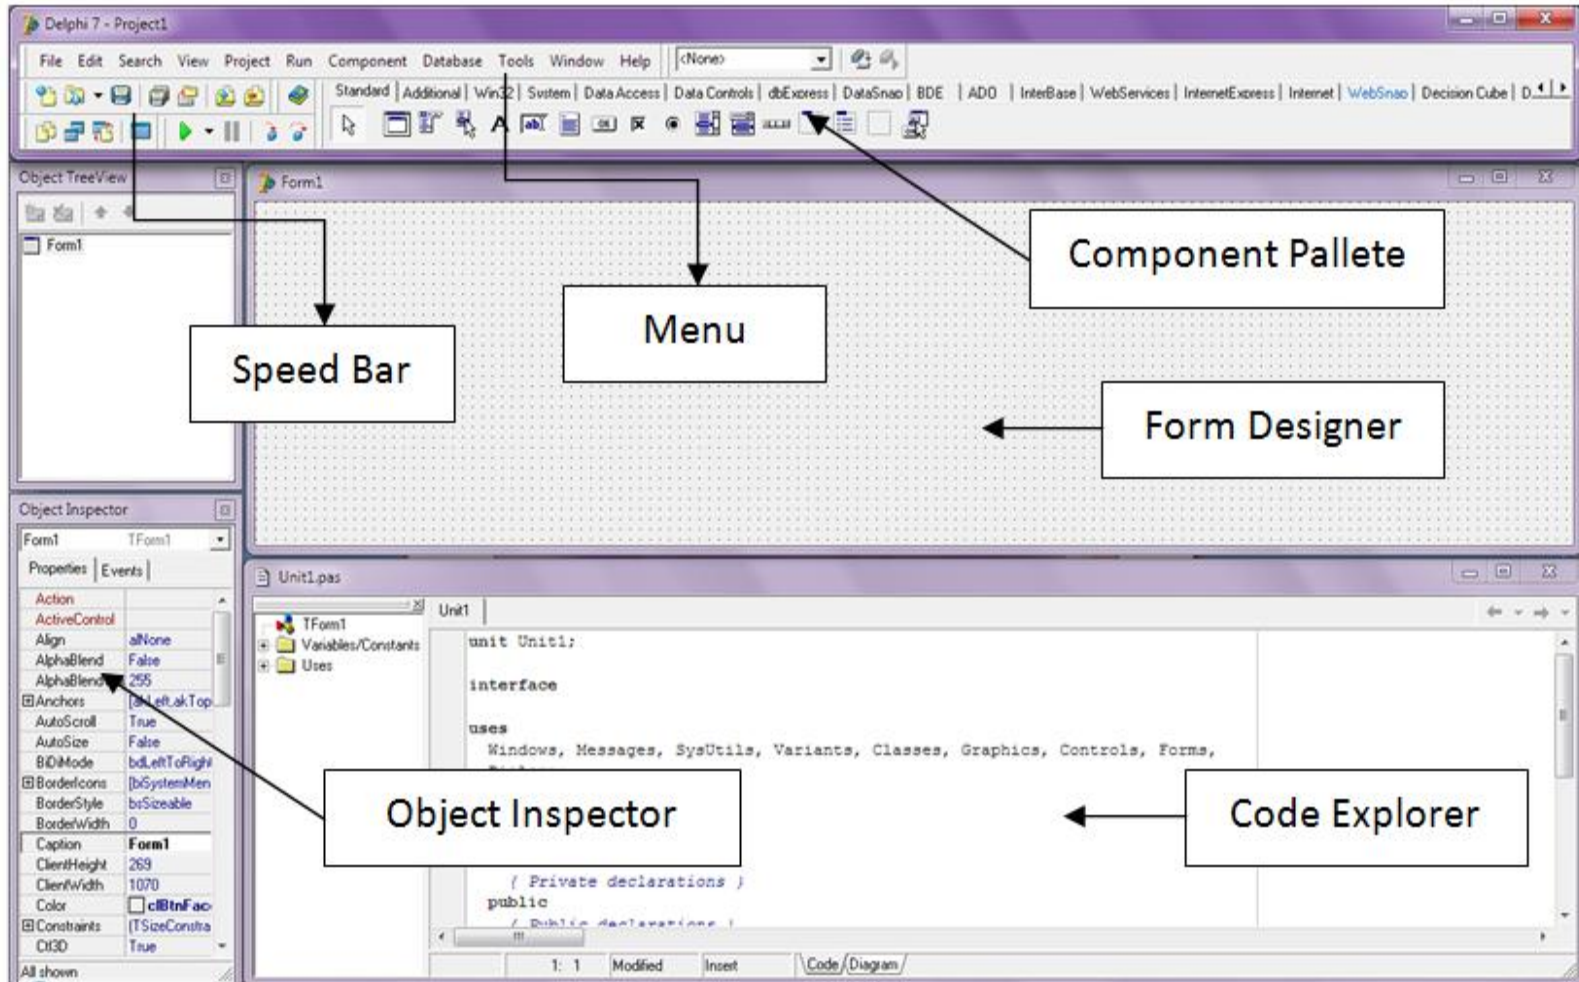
Delphi 7 - Project1

File Edit Search View Project Run Component Database Tools Window Help

<None>

Standard | Additional | Win32 | System | Data Access | Data Controls | dbExpress | DataSnap | BDE | ADO | InterBase | WebServices | InternetExpress | Internet | WebSnap | Decision Cube | D

Object TreeView

Form1

Form1

Component Pallete

Menu

Speed Bar

Form Designer

Object Inspector

Form1 TForm1

Properties | Events

| Action | |
|---|---|
| ActiveControl | |
| Align | alNone |
| AlphaBlend | False |
| AlphaBlend | 255 |
| ⊞Anchors | [akLeft,akTop |
| AutoScroll | True |
| AutoSize | False |
| BiDiMode | bdLeftToRight |
| ⊞BorderIcons | [biSystemMen |
| BorderStyle | bsSizeable |
| BorderWidth | 0 |
| Caption | Form1 |
| ClientHeight | 269 |
| ClientWidth | 1070 |
| Color | clBtnFac |
| ⊞Constraints | (TSizeConstra |
| Ctl3D | True |

All shown

Unit1.pas

TForm1
Variables/Constants
Uses

Unit1

unit Unit1;

interface

uses
Windows, Messages, SysUtils, Variants, Classes, Graphics, Controls, Forms,

Object Inspector

Code Explorer

{ Private declarations }
public
{ Public declarations }

1: 1 Modified Insert Code Diagram